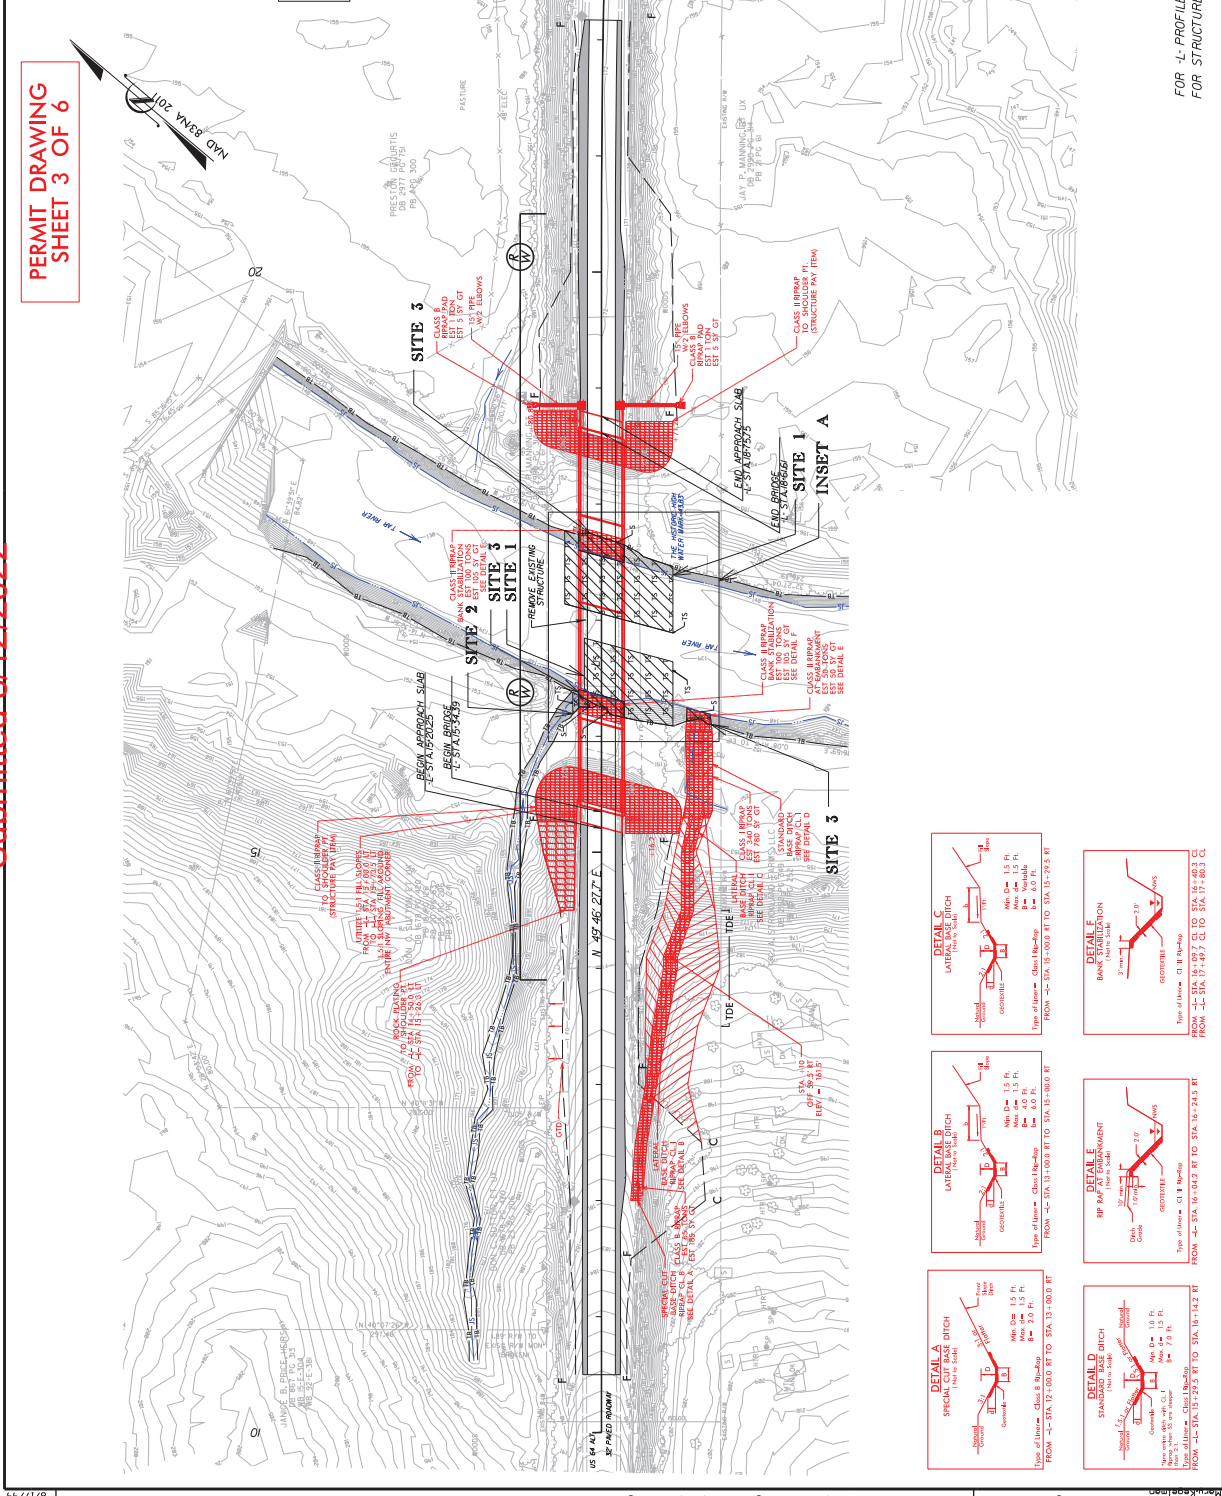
PERMIT DRAWING
SHEET 3 OF 6

NAD 83/NA 2011

FOR -L- PROFILE
FOR STRUCTURE

PRESTON CURTIS
DB 2977 PG 251
PB APG 300

JAY P. MANNING
DB 2599 PG 81
PB 2 PG 61

PASTURE

SITE 3

CLASS B RIPRAP PAD
EST 1 TON
EST 5 SY GT
15" PIPE
W/2 ELBOWS

15" PIPE
W/2 ELBOWS
CLASS B RIPRAP PAD
EST 1 TON
EST 5 SY GT

CLASS II RIPRAP
TO SHOULDER PT.
(STRUCTURE PAY ITEM)

END APPROACH SLAB
-L- STA.18+75.75

END BRIDGE
-L- STA.18+56

SITE 1

INSET A

TAR RIVER

CLASS II RIPRAP
BANK STABILIZATION
EST 100 TONS
EST 100 SY GT
SEE DETAIL F

SITE 3
SITE 1
SITE 2

REMOVE EXISTING STRUCTURE

TAR RIVER

CLASS II RIPRAP
BANK STABILIZATION
EST 100 TONS
EST 100 SY GT
SEE DETAIL F

CLASS II RIPRAP
AT EMBANKMENT
EST 50 TONS
EST 50 SY GT
SEE DETAIL E

BEGIN APPROACH SLAB
-L- STA.15+20.25

BEGIN BRIDGE
-L- STA.15+34.39

CLASS II RIPRAP
TO SHOULDER PT.
(STRUCTURE PAY ITEM)

UTILIZE 1.5:1 FILL SLOPES
FROM -L- STA. 15+00.0 LT
TO -L- STA. 15+60.0 LT
SLOPING TO END AROUND
ENTIRE NEW EMBANKMENT CORNER

ROCK PLATING
TO SHOULDER PT.
FROM -L- STA. 14+50.0 LT
TO -L- STA. 15+20.0 LT

N 49° 46' 27.7" E

CLASS I RIPRAP
EST 340 TONS
EST 780 SY GT

STANDARD BASE DITCH
RIPRAP CL I
SEE DETAIL D

SITE 3

LATERAL BASE DITCH
RIPRAP CL I
SEE DETAIL C

TDE

STA. 10
OFF. 95.5' RT
ELEV.= 161.5'

LATERAL BASE DITCH
SEE DETAIL B

CLASS B RIPRAP
EST 75 TONS
EST 185 SY GT

SPECIAL CUT BASE DITCH
RIPRAP CL B
SEE DETAIL A

US 64 ALT
30' PAVED ROADWAY

JANICE B. PRICE HEIRS
DB 1557 PG 313
PB 15-E 304
PB 15-E 318

N 46°07'20" E
297.46

DETAIL A
SPECIAL CUT BASE DITCH
(Not to Scale)
Natural Ground
Geotextile
Front Slope Ditch
Min. D= 1.5 Ft.
Max. d= 1.5 Ft.
B= 2.0 Ft.
Type of Liner= Class B Rip-Rap
FROM -L- STA. 12+00.0 RT TO STA. 13+00.0 RT

DETAIL B
LATERAL BASE DITCH
(Not to Scale)
Natural Ground
GEOTEXTILE
Min. D= 1.5 Ft.
Max. d= 1.5 Ft.
B= 4.0 Ft.
b= 6.0 Ft.
Type of Liner= Class I Rip-Rap
FROM -L- STA. 13+00.0 RT TO STA. 15+00.0 RT

DETAIL C
LATERAL BASE DITCH
(Not to Scale)
Natural Ground
GEOTEXTILE
Min. D= 1.5 Ft.
Max. d= 1.5 Ft.
B= Variable
b= 6.0 Ft.
Type of Liner= Class I Rip-Rap
FROM -L- STA. 15+00.0 RT TO STA. 15+29.5 RT

DETAIL D
STANDARD BASE DITCH
(Not to Scale)
Natural Ground
Geotextile
Min. D= 1.0 Ft.
Max. d= 1.5 Ft.
B= 7.0 Ft.
Type of Liner= Class I Rip-Rap
FROM -L- STA. 15+29.5 RT TO STA. 16+14.2 RT

DETAIL E
RIP RAP AT EMBANKMENT
(Not to Scale)
Ditch Grade
NWS
2.0'
GEOTEXTILE
Type of Liner= Cl. II Rip-Rap
FROM -L- STA. 16+04.2 RT TO STA. 16+24.5 RT

DETAIL F
BANK STABILIZATION
(Not to Scale)
NWS
2.0'
GEOTEXTILE
Type of Liner= Cl. II Rip-Rap
FROM -L- STA. 16+09.7 CL TO STA. 16+40.3 CL
FROM -L- STA. 17+49.7 CL TO STA. 17+80.3 CL

20
15
10